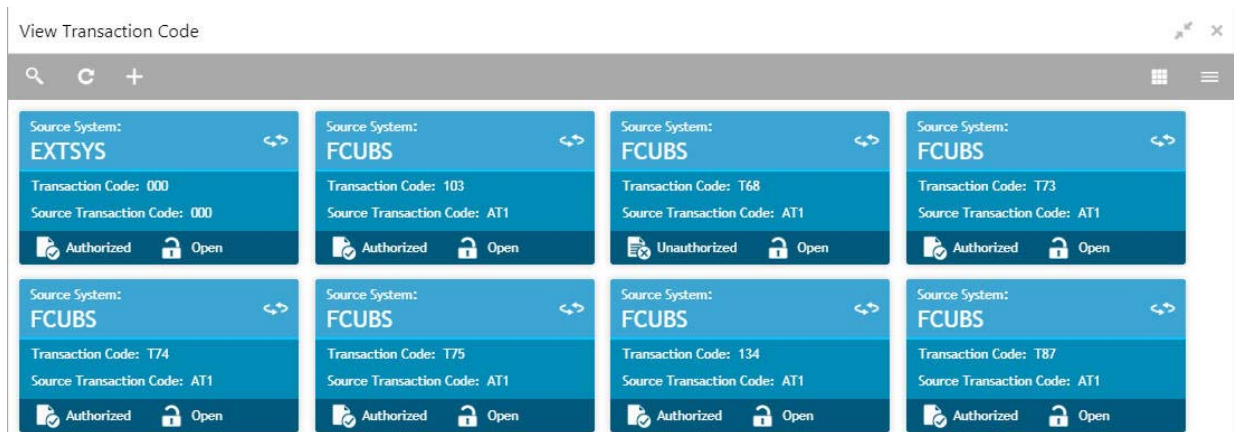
View Transaction Code

Source System:
EXTSYS
Transaction Code: 000
Source Transaction Code: 000
Authorized Open

Source System:
FCUBS
Transaction Code: 103
Source Transaction Code: AT1
Authorized Open

Source System:
FCUBS
Transaction Code: T68
Source Transaction Code: AT1
Unauthorized Open

Source System:
FCUBS
Transaction Code: T73
Source Transaction Code: AT1
Authorized Open

Source System:
FCUBS
Transaction Code: T74
Source Transaction Code: AT1
Authorized Open

Source System:
FCUBS
Transaction Code: T75
Source Transaction Code: AT1
Authorized Open

Source System:
FCUBS
Transaction Code: 134
Source Transaction Code: AT1
Authorized Open

Source System:
FCUBS
Transaction Code: T87
Source Transaction Code: AT1
Authorized Open